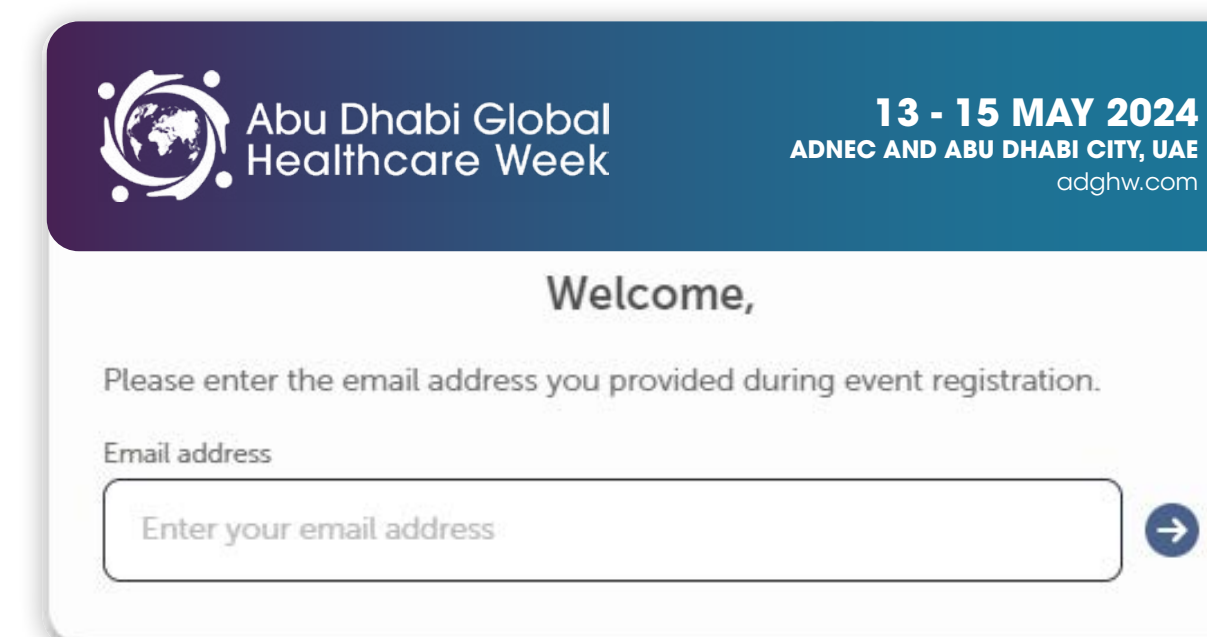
Abu Dhabi Global Healthcare Week

13 - 15 MAY 2024
ADNEC AND ABU DHABI CITY, UAE
adghw.com

Welcome,

Please enter the email address you provided during event registration.

Email address

Enter your email address